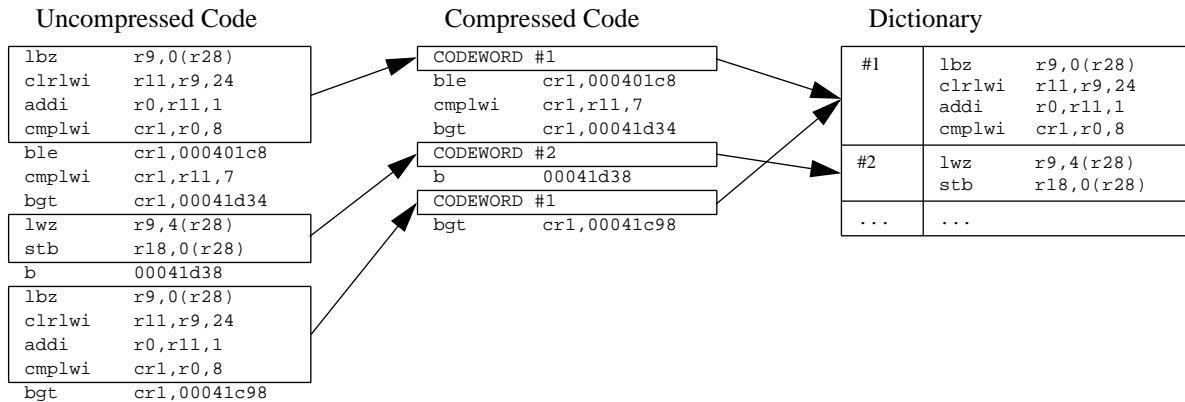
Uncompressed Code

lbz r9,0(r28)
clrlwi r11,r9,24
addi r0,r11,1
cmplwi cr1,r0,8
ble cr1,000401c8
cmplwi cr1,r11,7
bgt cr1,00041d34
lwz r9,4(r28)
stb r18,0(r28)
b 00041d38
lbz r9,0(r28)
clrlwi r11,r9,24
addi r0,r11,1
cmplwi cr1,r0,8
bgt cr1,00041c98

Compressed Code

CODEWORD #1
ble cr1,000401c8
cmplwi cr1,r11,7
bgt cr1,00041d34
CODEWORD #2
b 00041d38
CODEWORD #1
bgt cr1,00041c98

Dictionary

| | |
|---|---|
| #1 | lbz r9,0(r28)<br>clrlwi r11,r9,24<br>addi r0,r11,1<br>cmplwi cr1,r0,8 |
| #2 | lwz r9,4(r28)<br>stb r18,0(r28) |
| ... | ... |